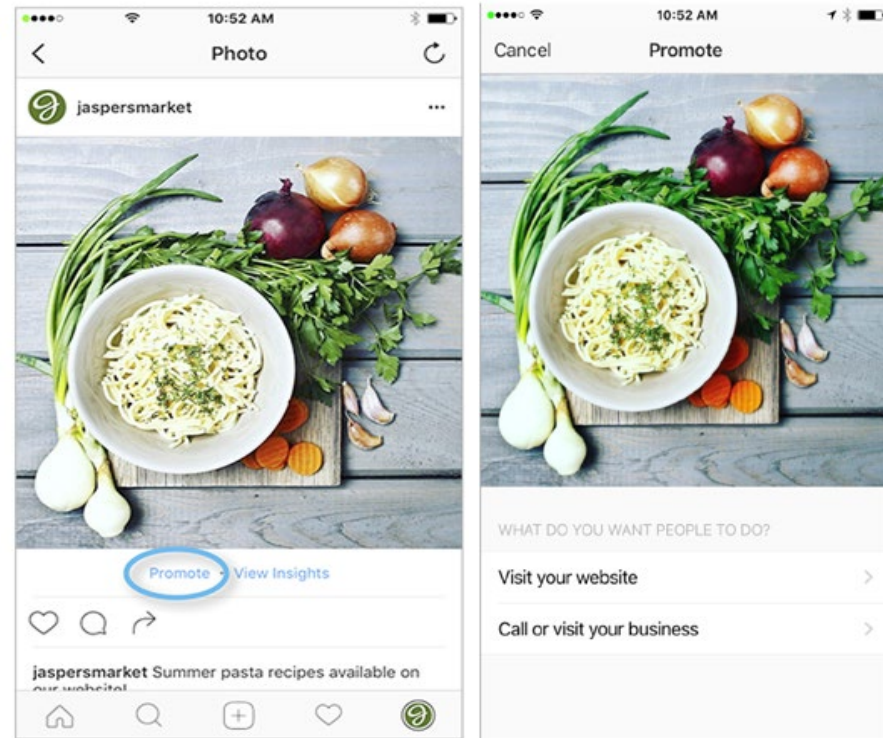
10:52 AM

Photo

jaspersmarket

Promote · View Insights

jaspersmarket Summer pasta recipes available on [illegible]

10:52 AM

Cancel

Promote

WHAT DO YOU WANT PEOPLE TO DO?

Visit your website

Call or visit your business